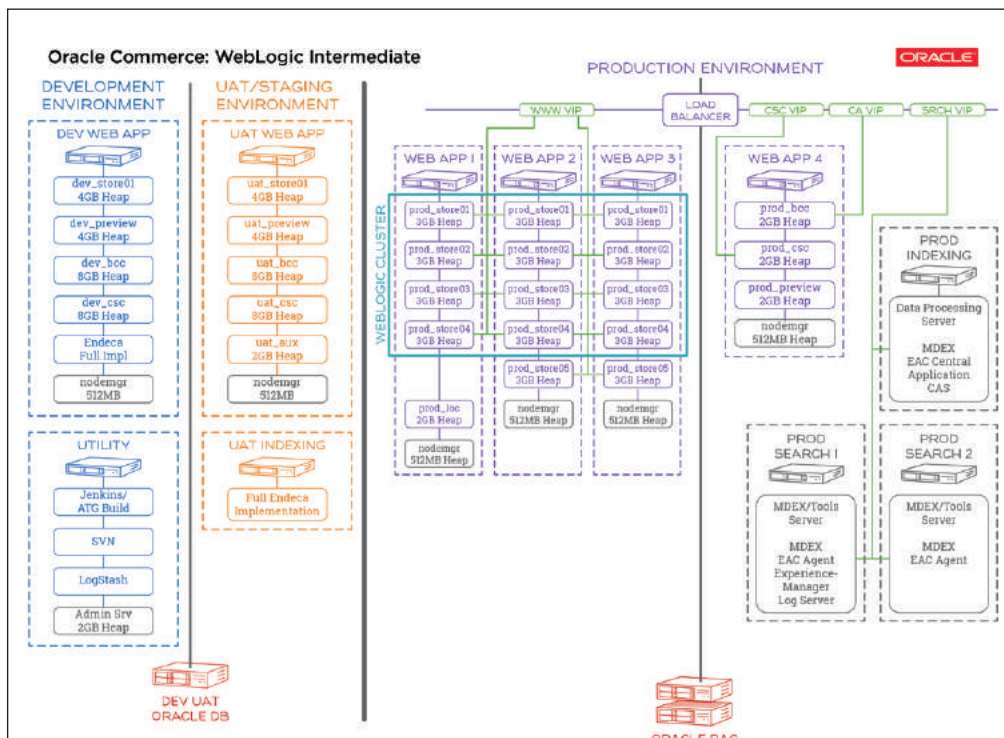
Oracle Commerce: WebLogic Intermediate

ORACLE

DEVELOPMENT ENVIRONMENT

DEV WEB APP

dev_store01
4GB Heap

dev_preview
4GB Heap

dev_bcc
8GB Heap

dev_csc
8GB Heap

Endeca
Full Impl

nodemgr
512MB

UTILITY

Jenkins/
ATG Build

SVN

LogStash

Admin Srv
2GB Heap

UAT/STAGING ENVIRONMENT

UAT WEB APP

uat_store01
4GB Heap

uat_preview
4GB Heap

uat_bcc
8GB Heap

uat_csc
8GB Heap

uat_aux
2GB Heap

nodemgr
512MB

UAT INDEXING

Full Endeca
Implementation

DEV UAT
ORACLE DB

PRODUCTION ENVIRONMENT

WWW VIP

LOAD BALANCER

CSC VIP

CA VIP

SRCH VIP

WEBLOGIC CLUSTER

WEB APP 1

prod_store01
3GB Heap

prod_store02
3GB Heap

prod_store03
3GB Heap

prod_store04
3GB Heap

prod_loc
2GB Heap

nodemgr
512MB Heap

WEB APP 2

prod_store01
3GB Heap

prod_store02
3GB Heap

prod_store03
3GB Heap

prod_store04
3GB Heap

prod_store05
3GB Heap

nodemgr
512MB Heap

WEB APP 3

prod_store01
3GB Heap

prod_store02
3GB Heap

prod_store03
3GB Heap

prod_store04
3GB Heap

prod_store05
3GB Heap

nodemgr
512MB Heap

WEB APP 4

prod_bcc
2GB Heap

prod_csc
2GB Heap

prod_preview
2GB Heap

nodemgr
512MB Heap

PROD INDEXING

Data Processing Server

MDEX
EAC Central
Application
CAS

PROD SEARCH 1

MDEX/Tools Server

MDEX
EAC Agent
Experience-Manager
Log Server

PROD SEARCH 2

MDEX/Tools Server

MDEX
EAC Agent

ORACLE RAC